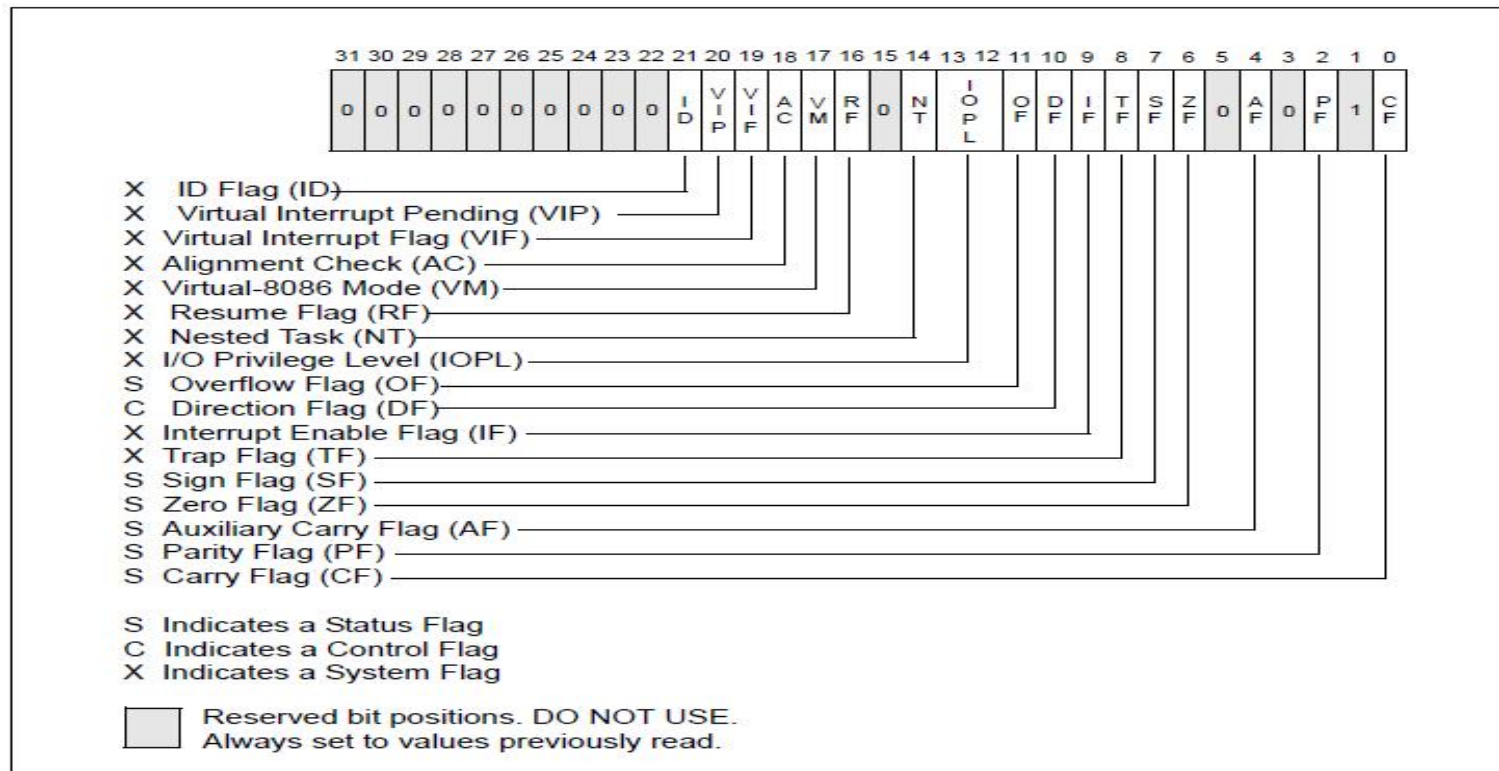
| 31 | 30 | 29 | 28 | 27 | 26 | 25 | 24 | 23 | 22 | 21 | 20 | 19 | 18 | 17 | 16 | 15 | 14 | 13 12 | 11 | 10 | 9 | 8 | 7 | 6 | 5 | 4 | 3 | 2 | 1 | 0 |
|---|---|---|---|---|---|---|---|---|---|---|---|---|---|---|---|---|---|---|---|---|---|---|---|---|---|---|---|---|---|---|
| 0 | 0 | 0 | 0 | 0 | 0 | 0 | 0 | 0 | 0 | ID | VIP | VIF | AC | VM | RF | 0 | NT | IOPL | OF | DF | IF | TF | SF | ZF | 0 | AF | 0 | PF | 1 | CF |

X ID Flag (ID)
X Virtual Interrupt Pending (VIP)
X Virtual Interrupt Flag (VIF)
X Alignment Check (AC)
X Virtual-8086 Mode (VM)
X Resume Flag (RF)
X Nested Task (NT)
X I/O Privilege Level (IOPL)
S Overflow Flag (OF)
C Direction Flag (DF)
X Interrupt Enable Flag (IF)
X Trap Flag (TF)
S Sign Flag (SF)
S Zero Flag (ZF)
S Auxiliary Carry Flag (AF)
S Parity Flag (PF)
S Carry Flag (CF)

S Indicates a Status Flag
C Indicates a Control Flag
X Indicates a System Flag

Reserved bit positions. DO NOT USE. Always set to values previously read.